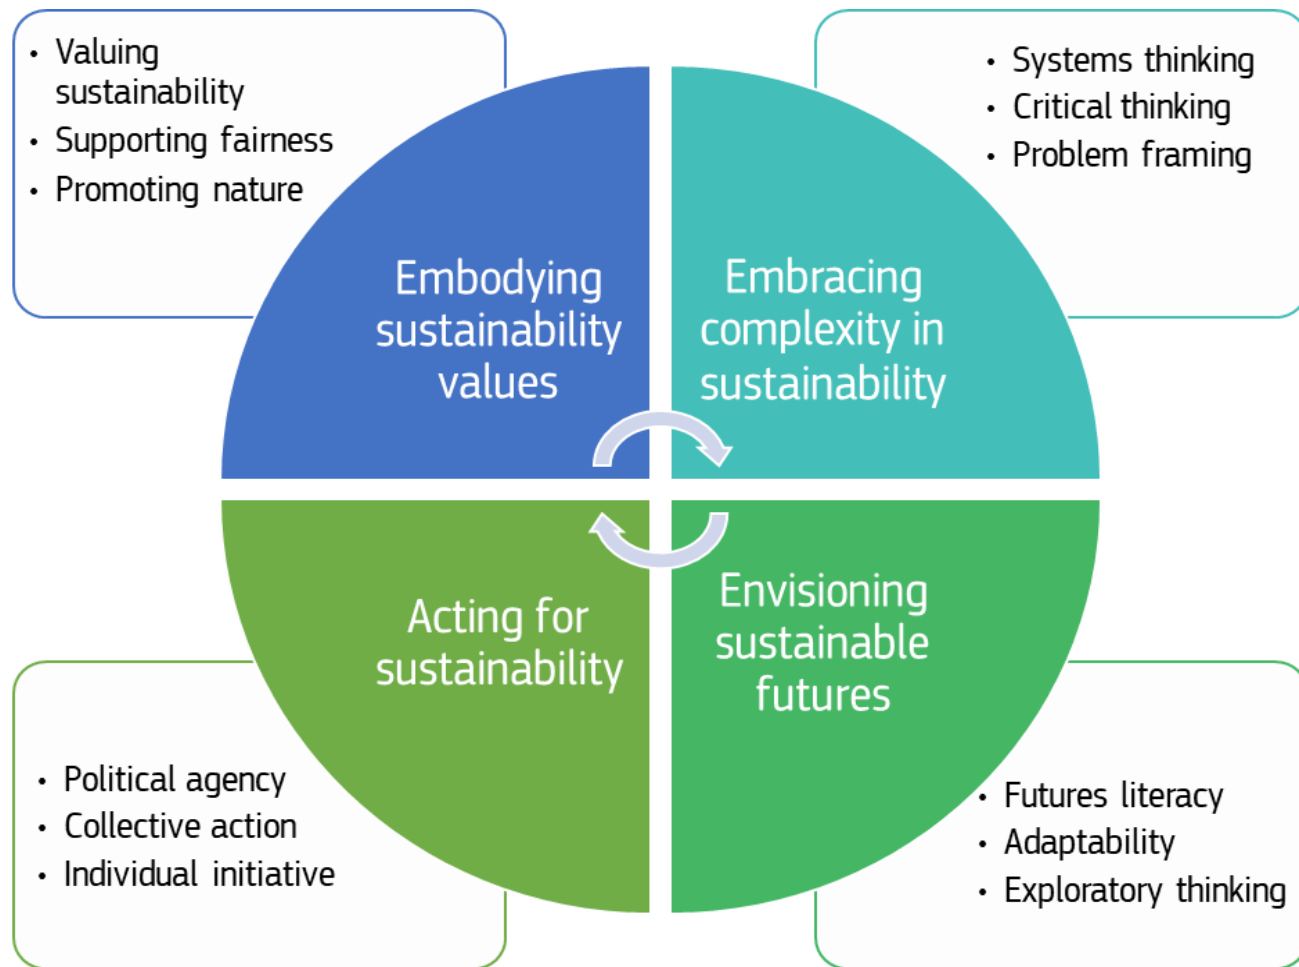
- Valuing sustainability
- Supporting fairness
- Promoting nature

- Systems thinking
- Critical thinking
- Problem framing

Embodying sustainability values

Embracing complexity in sustainability

Acting for sustainability

Envisioning sustainable futures

- Political agency
- Collective action
- Individual initiative

- Futures literacy
- Adaptability
- Exploratory thinking